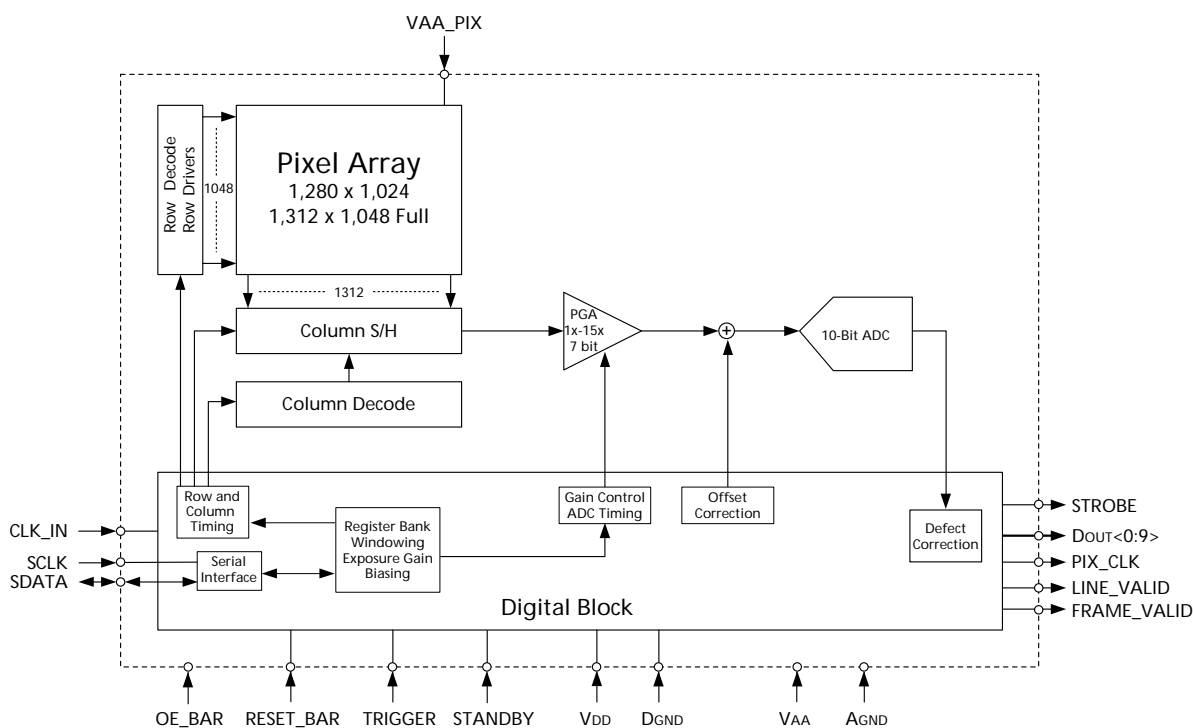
VAA_PIX

Row Decode
Row Drivers

1048

Pixel Array
1,280 x 1,024
1,312 x 1,048 Full

1312

Column S/H

Column Decode

PGA
1x-15x
7 bit

+

10-Bit ADC

Row and Column Timing

Register Bank
Windowing
Exposure Gain
Biasing

Gain Control
ADC Timing

Offset Correction

Defect Correction

Serial Interface

Digital Block

CLK_IN
SCLK
SDATA

STROBE
DOUT<0:9>
PIX_CLK
LINE_VALID
FRAME_VALID

OE_BAR RESET_BAR TRIGGER STANDBY VDD DGND VAA AGND